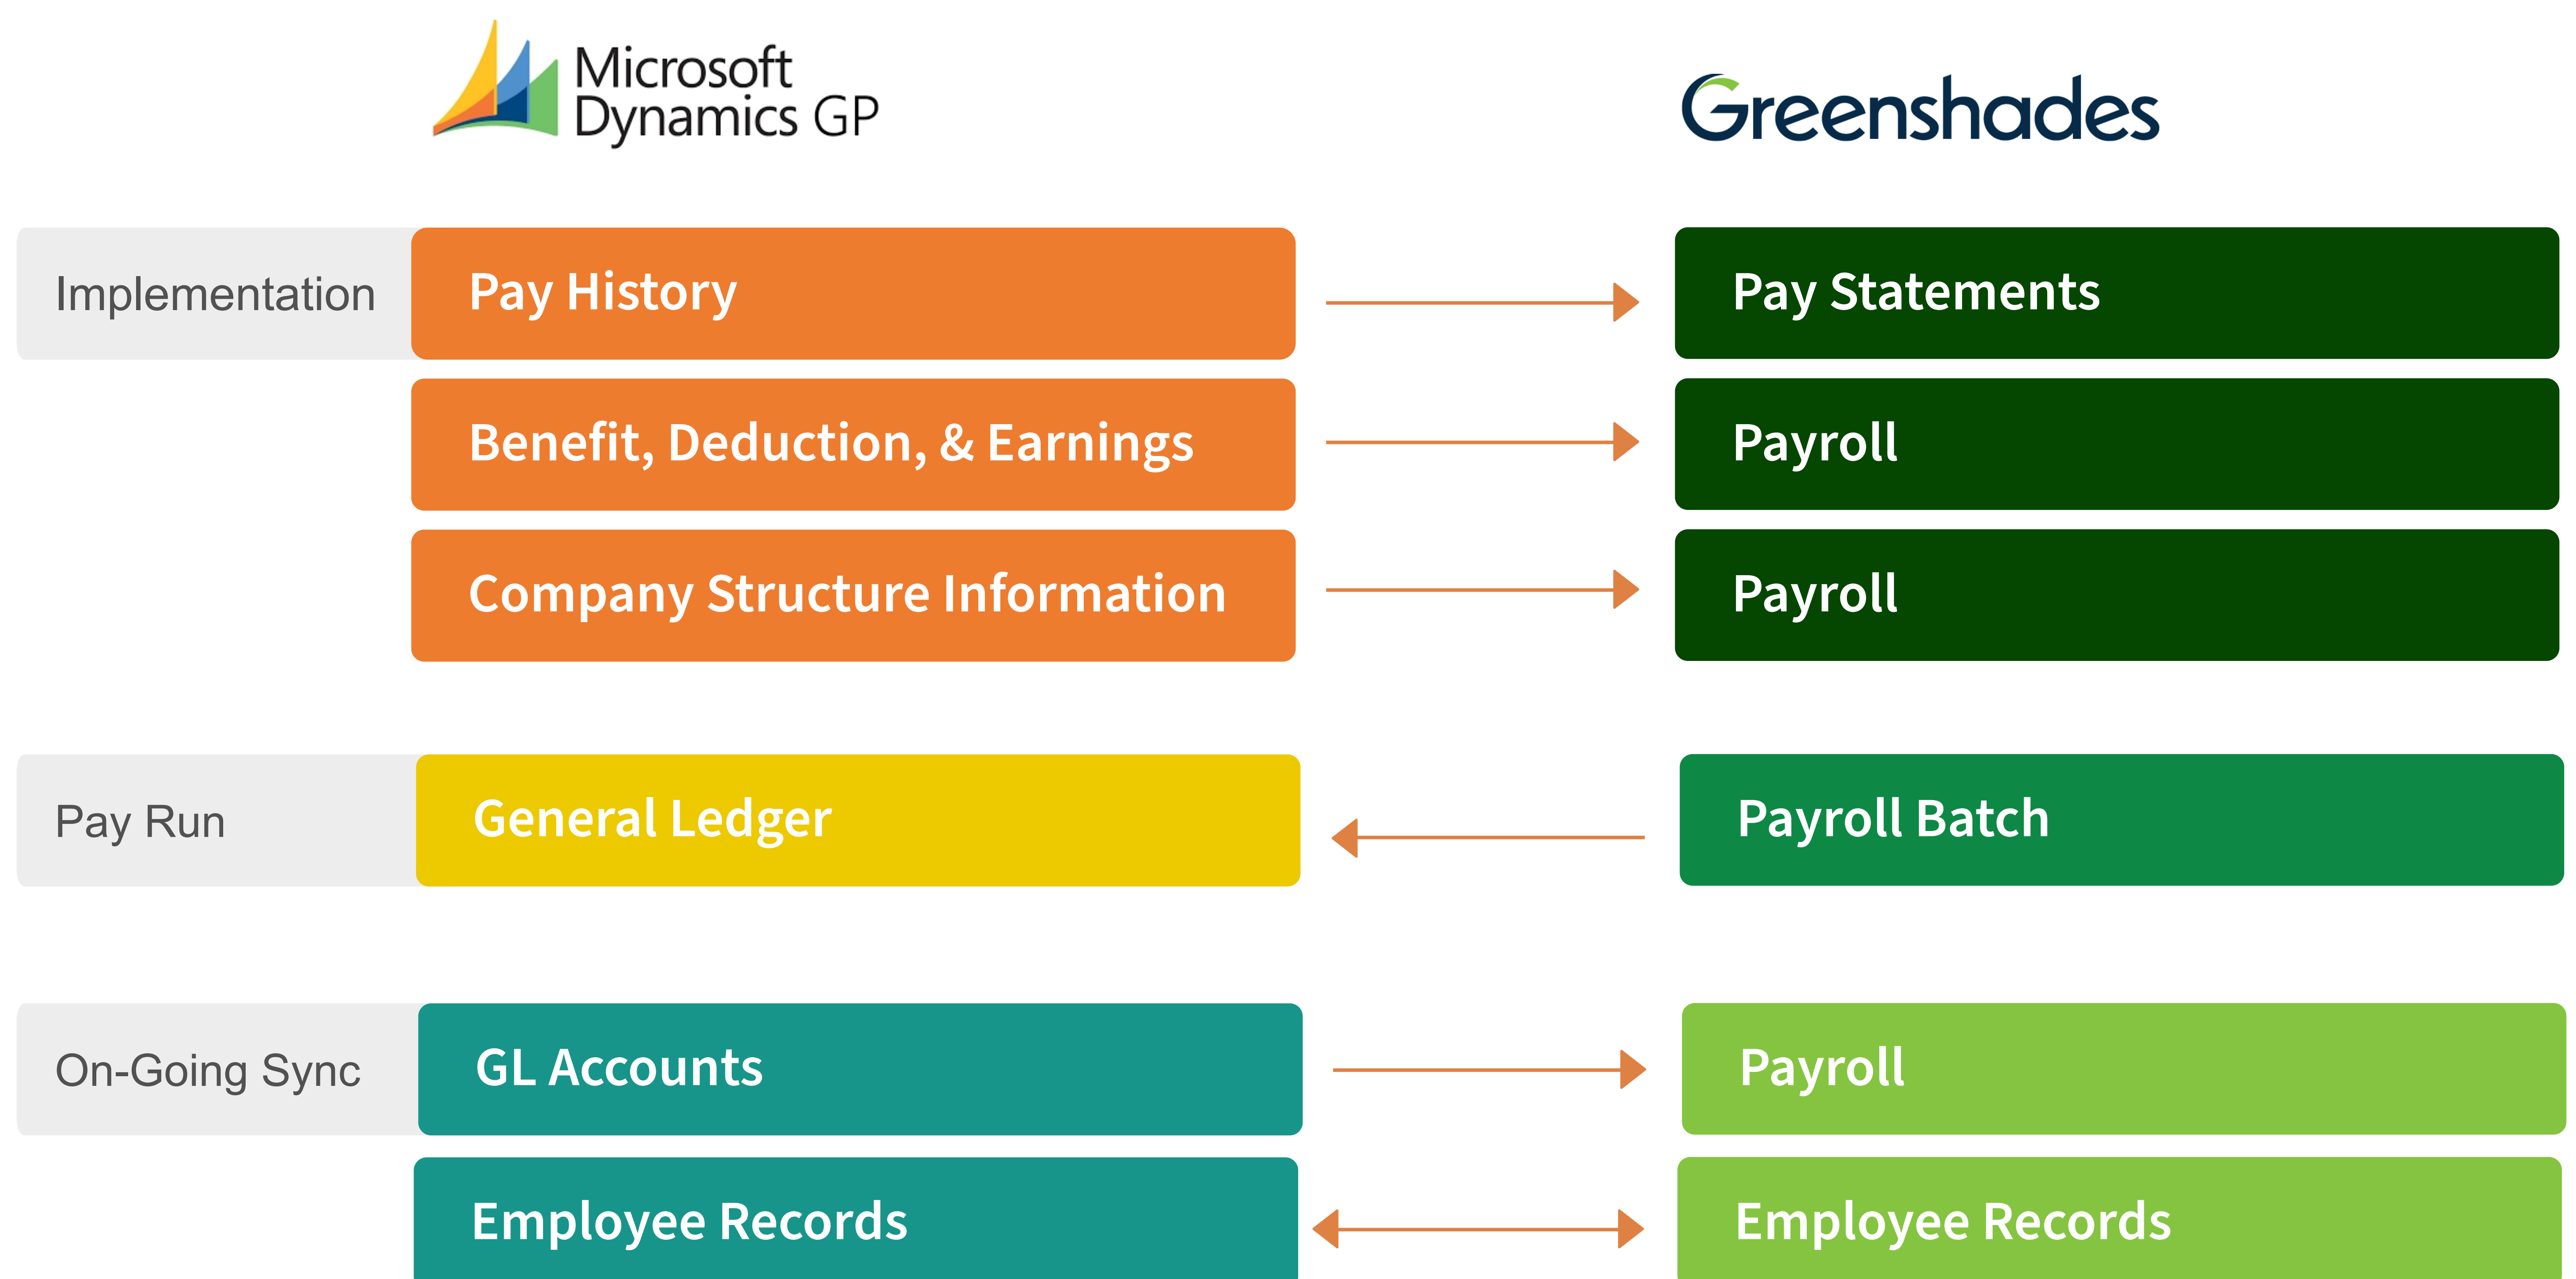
Microsoft Dynamics GP

Greenshades

Implementation

Pay History

Pay Statements

Benefit, Deduction, & Earnings

Payroll

Company Structure Information

Payroll

Pay Run

General Ledger

Payroll Batch

On-Going Sync

GL Accounts

Payroll

Employee Records

Employee Records